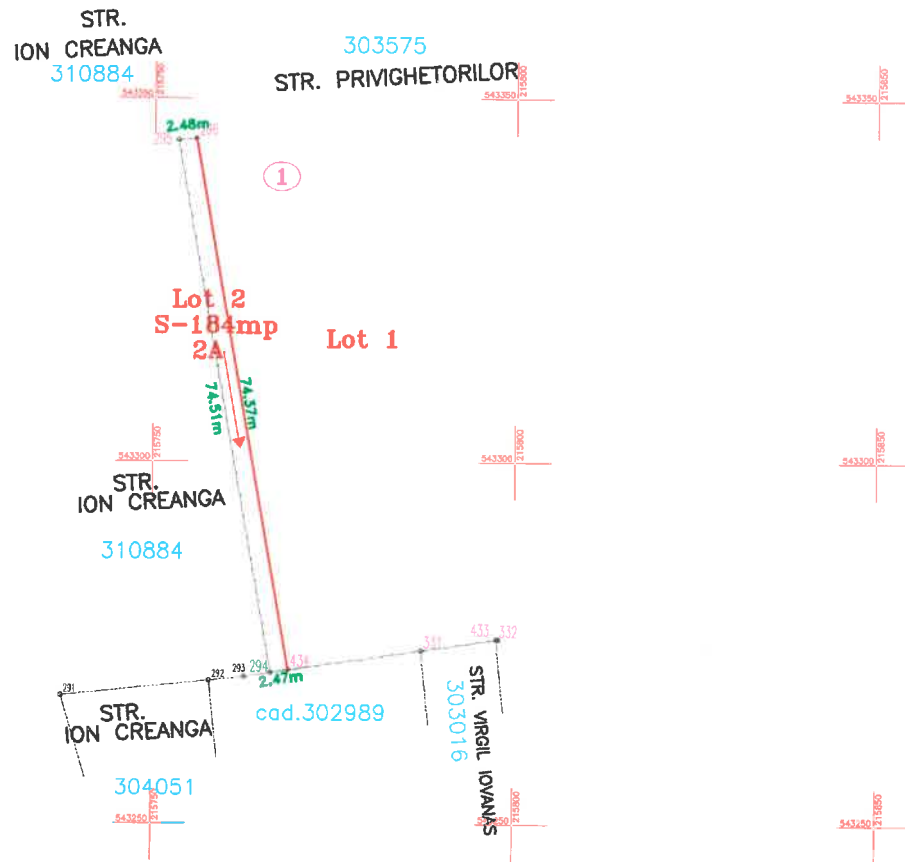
STR.
ION CREANGA
310884

303575
STR. PRIVIGHETORILOR

543350 215750
543350 215800
543350 215850

2.48m

1

Lot 2
S-184mp
2A

Lot 1

74.51m
74.57m

543300 215750
543300 215800
543300 215850

STR.
ION CREANGA
310884

433 332
291 292 293 294 434
2.47m

STR.
ION CREANGA

cad.302989

STR. VIRGIL IOVANAS
303016

304051

543250 215750
543250 215800
543250 215850